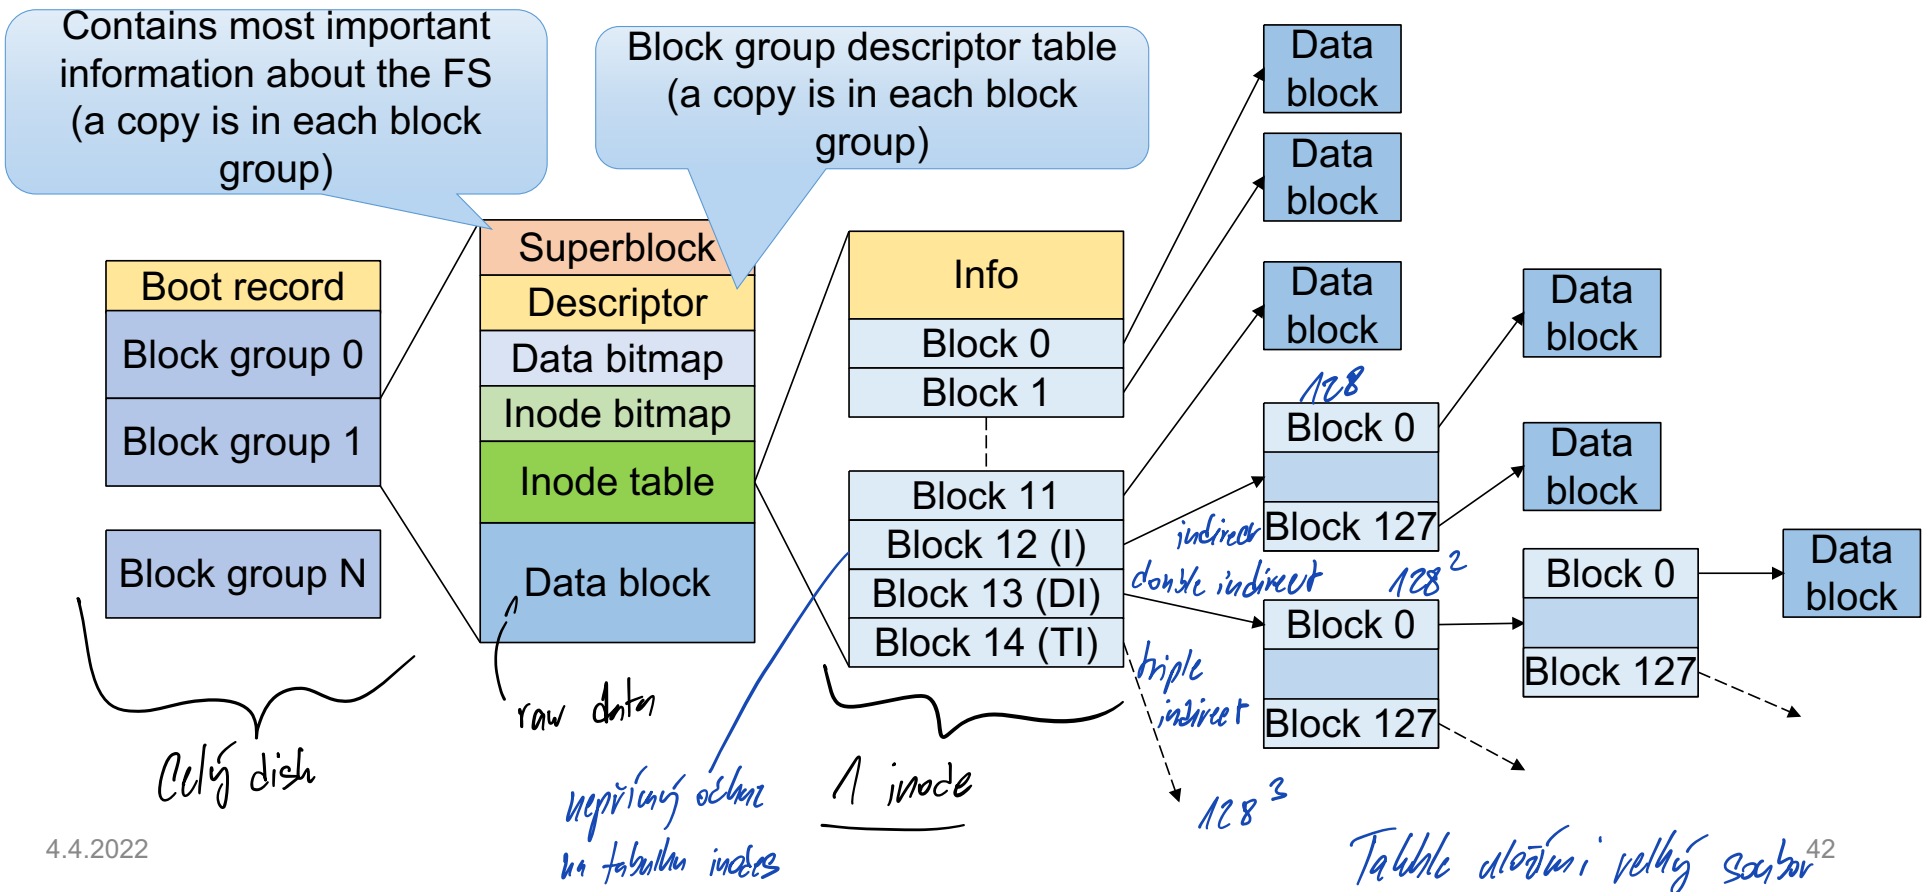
Contains most important information about the FS (a copy is in each block group)

Block group descriptor table (a copy is in each block group)

Boot record
Block group 0
Block group 1

Block group N

Superblock
Descriptor
Data bitmap
Inode bitmap
Inode table
Data block

Info
Block 0
Block 1
Block 11
Block 12 (I)
Block 13 (DI)
Block 14 (TI)

Data block
Data block
Data block
128
Block 0
Block 127
Data block
Data block
indirect
double indirect
$128^2$
Block 0
Block 127
Block 0
Block 127
Data block
triple indirect
$128^3$

Celý disk
raw data
nepřímý odkaz na tabulku indexů
1 inode
Takhle uložíme velký soubor

4.4.2022
42